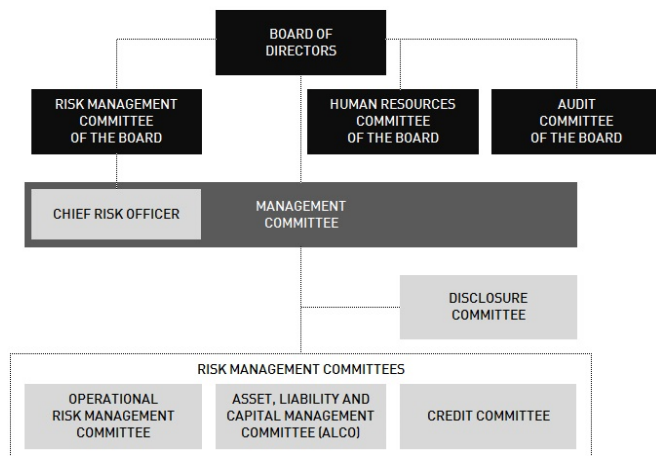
BOARD OF DIRECTORS

RISK MANAGEMENT COMMITTEE OF THE BOARD

HUMAN RESOURCES COMMITTEE OF THE BOARD

AUDIT COMMITTEE OF THE BOARD

CHIEF RISK OFFICER

MANAGEMENT COMMITTEE

DISCLOSURE COMMITTEE

RISK MANAGEMENT COMMITTEES

OPERATIONAL RISK MANAGEMENT COMMITTEE

ASSET, LIABILITY AND CAPITAL MANAGEMENT COMMITTEE (ALCO)

CREDIT COMMITTEE